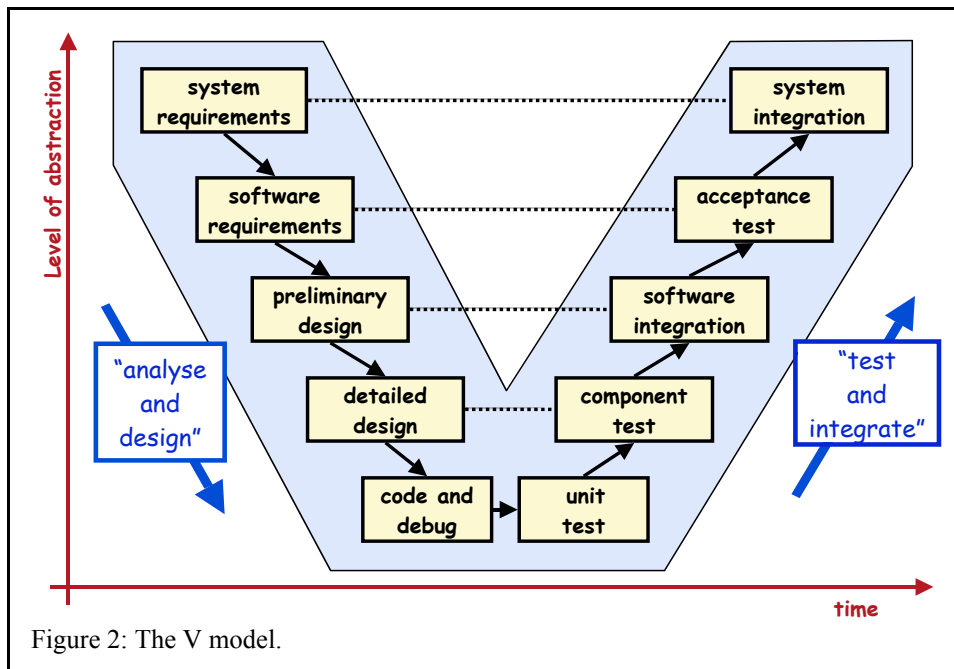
Level of abstraction

system requirements

software requirements

preliminary design

detailed design

code and debug

unit test

component test

software integration

acceptance test

system integration

"analyse and design"

"test and integrate"

time

Figure 2: The V model.